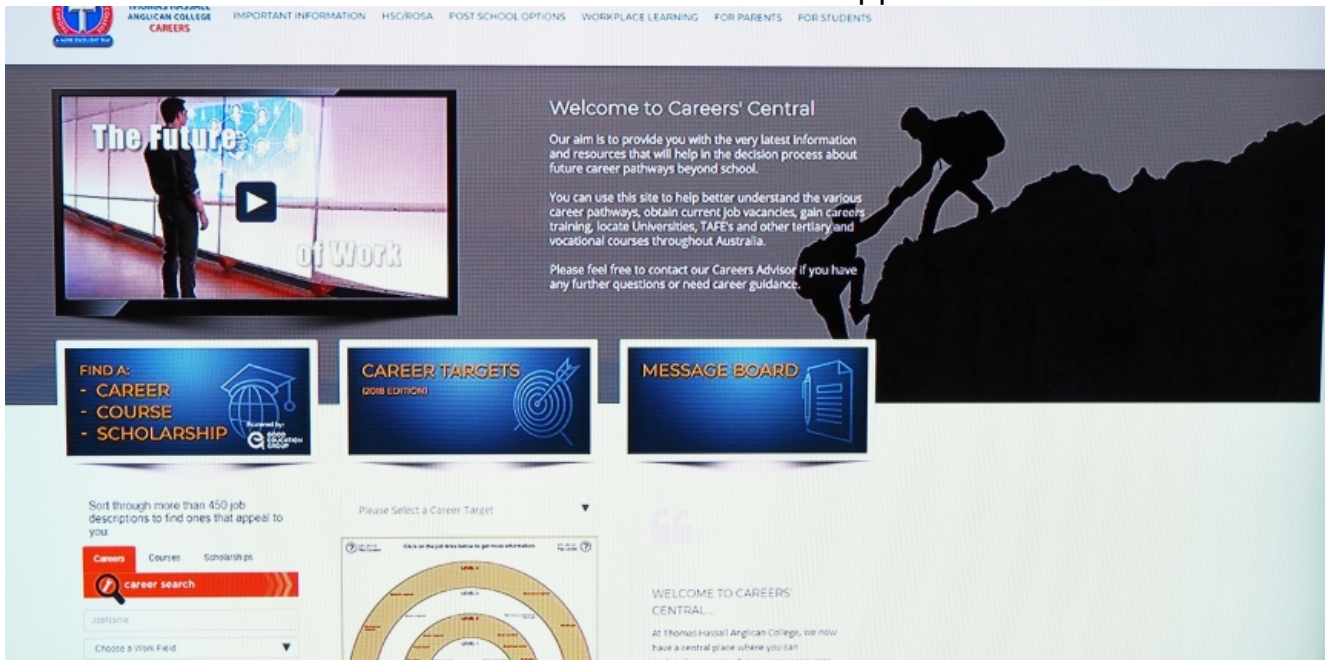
THOMAS HASSALL ANGLICAN COLLEGE CAREERS

IMPORTANT INFORMATION HSC/ROSA POST SCHOOL OPTIONS WORKPLACE LEARNING FOR PARENTS FOR STUDENTS

The Future of Work

Welcome to Careers' Central

Our aim is to provide you with the very latest information and resources that will help in the decision process about future career pathways beyond school.

You can use this site to help better understand the various career pathways, obtain current job vacancies, gain careers training, locate Universities, TAFE's and other tertiary and vocational courses throughout Australia.

Please feel free to contact our Careers Advisor if you have any further questions or need career guidance.

FIND A:
- CAREER
- COURSE
- SCHOLARSHIP

Powered by: GOOD EDUCATION GROUP

CAREER TARGETS
(2018 EDITION)

MESSAGE BOARD

Sort through more than 450 job descriptions to find ones that appeal to you.

Careers Courses Scholarships

career search

JobName

Choose a Work Field

Please Select a Career Target

Click on the job links below to get more information

LEVEL

WELCOME TO CAREERS' CENTRAL...

At Thomas Hassall Anglican College, we now have a central place where you can